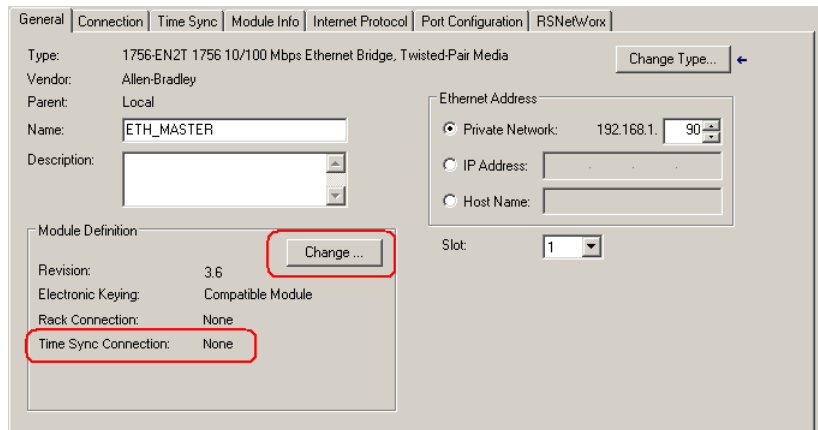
General | Connection | Time Sync | Module Info | Internet Protocol | Port Configuration | RSNetWorx

Type: 1756-EN2T 1756 10/100 Mbps Ethernet Bridge, Twisted-Pair Media
Change Type...
Vendor: Allen-Bradley
Parent: Local
Name: ETH_MASTER
Description:

Ethernet Address
Private Network: 192.168.1. 90
IP Address:
Host Name:

Slot: 1

Module Definition
Change ...
Revision: 3.6
Electronic Keying: Compatible Module
Rack Connection: None
Time Sync Connection: None